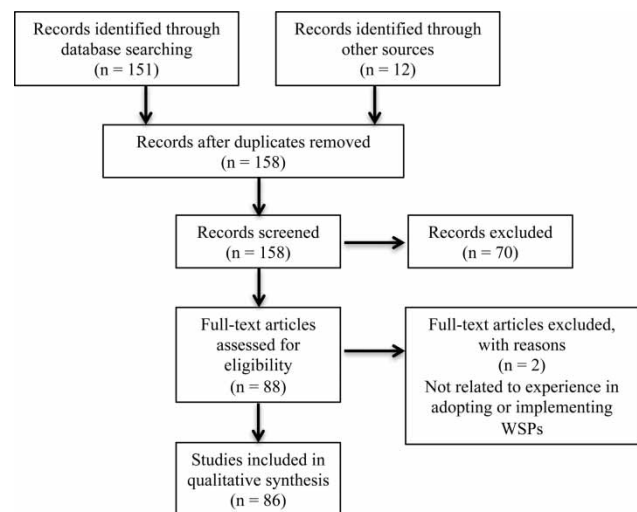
Records identified through database searching
(n = 151)

Records identified through other sources
(n = 12)

Records after duplicates removed
(n = 158)

Records screened
(n = 158)

Records excluded
(n = 70)

Full-text articles assessed for eligibility
(n = 88)

Full-text articles excluded, with reasons
(n = 2)
Not related to experience in adopting or implementing WSPs

Studies included in qualitative synthesis
(n = 86)